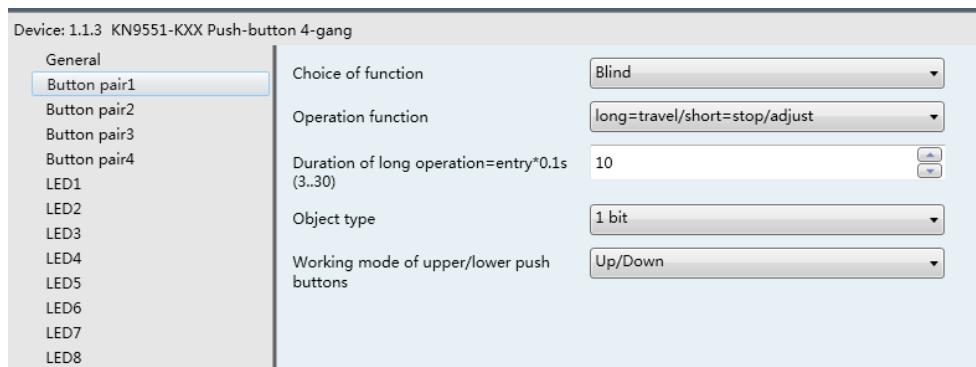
Device: 1.1.3 KN9551-KXX Push-button 4-gang

General
Button pair1
Button pair2
Button pair3
Button pair4
LED1
LED2
LED3
LED4
LED5
LED6
LED7
LED8

Choice of function | Blind
Operation function | long=travel/short=stop/adjust
Duration of long operation=entry*0.1s (3..30) | 10
Object type | 1 bit
Working mode of upper/lower push buttons | Up/Down